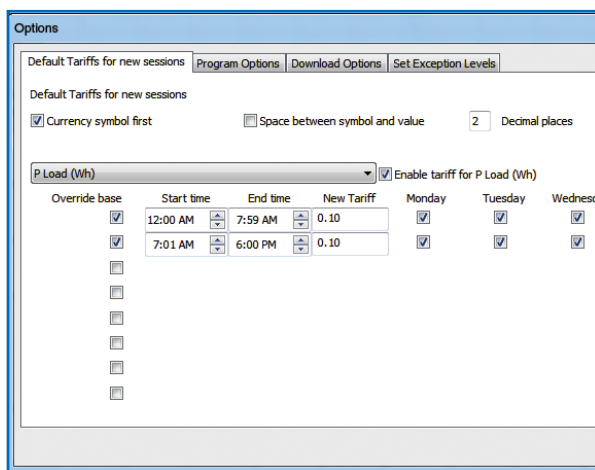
Options

Default Tariffs for new sessions | Program Options | Download Options | Set Exception Levels

Default Tariffs for new sessions

Currency symbol first

Space between symbol and value

2 Decimal places

P Load (Wh)

Enable tariff for P Load (Wh)

| Override base | Start time | End time | New Tariff | Monday | Tuesday | Wednesd |
|---|---|---|---|---|---|---|
| ☑ | 12:00 AM | 7:59 AM | 0.10 | ☑ | ☑ | ☑ |
| ☑ | 7:01 AM | 6:00 PM | 0.10 | ☑ | ☑ | ☑ |
| ☐ | | | | | | |
| ☐ | | | | | | |
| ☐ | | | | | | |
| ☐ | | | | | | |
| ☐ | | | | | | |
| ☐ | | | | | | |